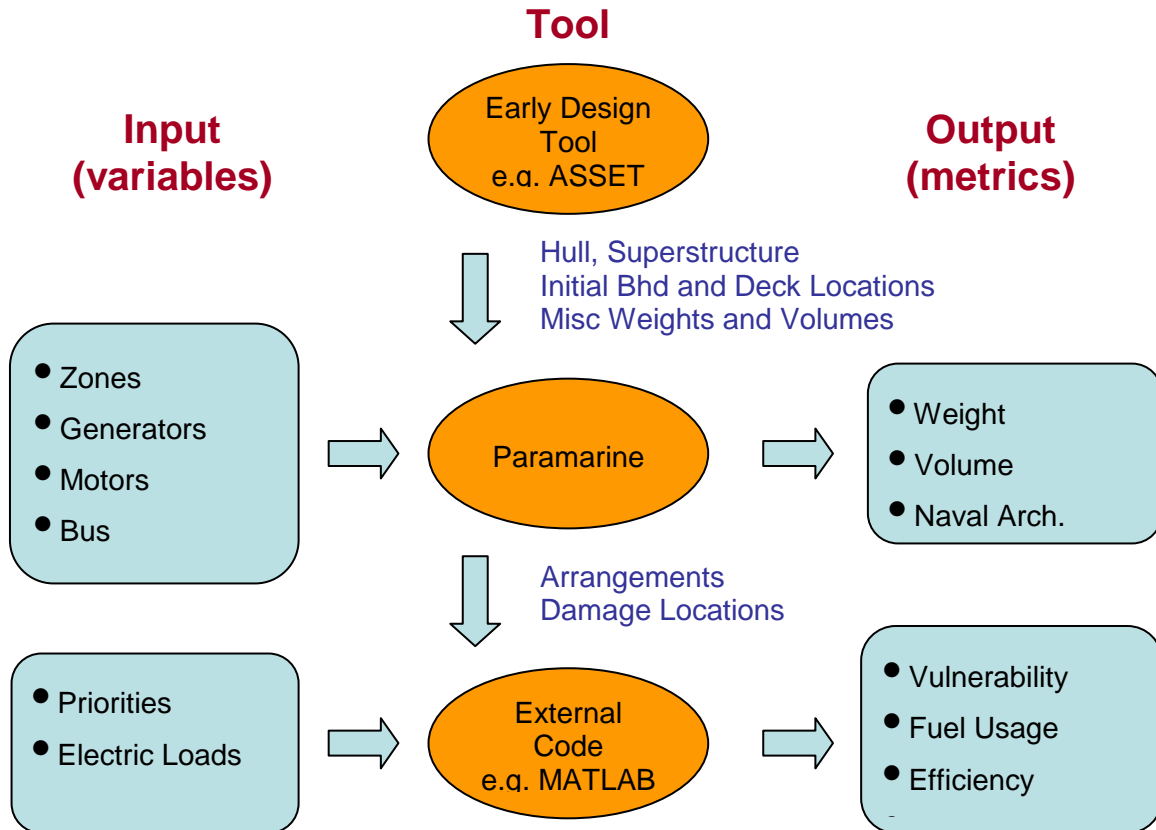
Tool

Input (variables)

Early Design Tool e.g. ASSET

Output (metrics)

Hull, Superstructure
Initial Bhd and Deck Locations
Misc Weights and Volumes

• Zones
• Generators
• Motors
• Bus

Paramarine

• Weight
• Volume
• Naval Arch.

Arrangements
Damage Locations

• Priorities
• Electric Loads

External Code e.g. MATLAB

• Vulnerability
• Fuel Usage
• Efficiency